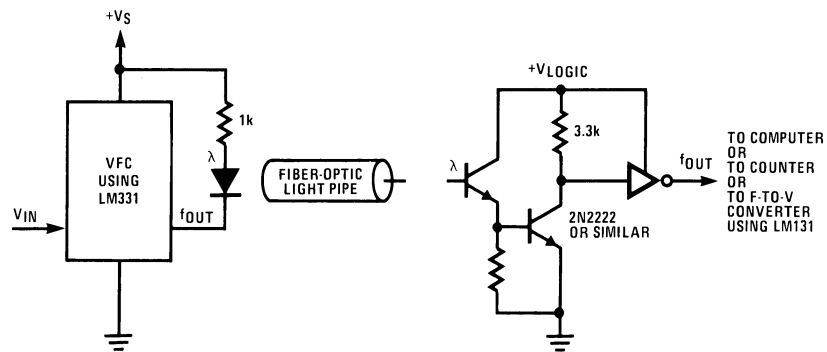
$+V_S$

1k

$\lambda$

VFC USING LM331

$V_{IN}$

$f_{OUT}$

FIBER-OPTIC LIGHT PIPE

$+V_{LOGIC}$

3.3k

$\lambda$

2N2222 OR SIMILAR

$f_{OUT}$

TO COMPUTER OR TO COUNTER OR TO F-TO-V CONVERTER USING LM131